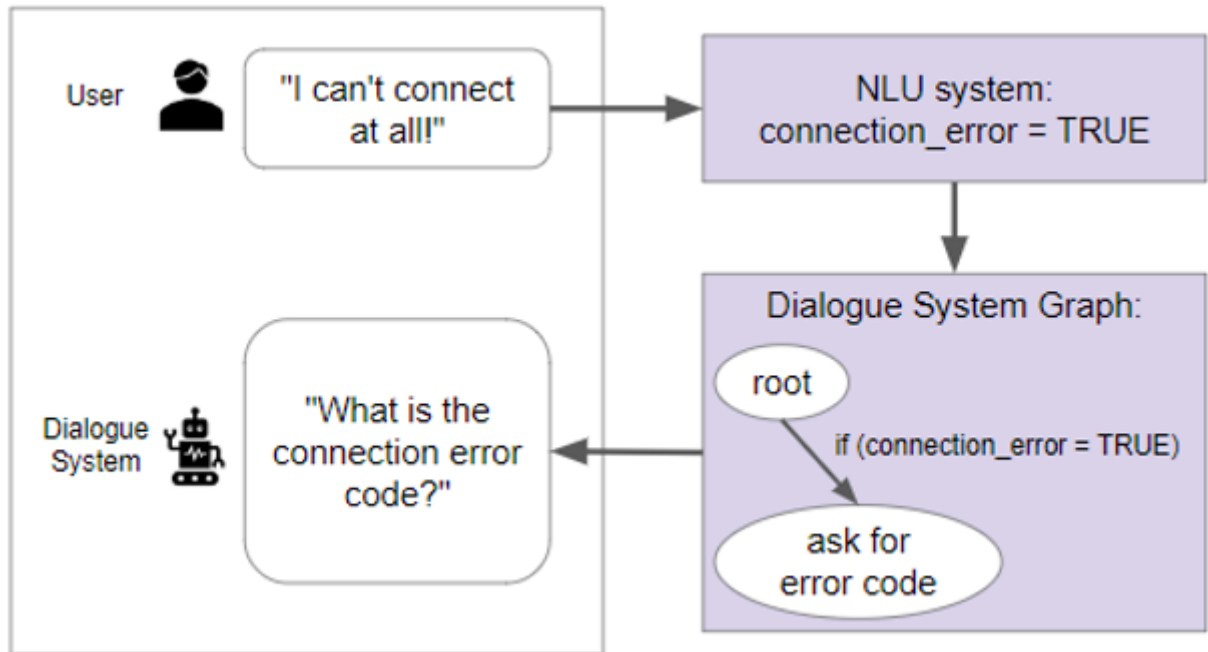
User

"I can't connect at all!"

NLU system:
connection_error = TRUE

Dialogue System Graph:

root

if (connection_error = TRUE)

ask for error code

Dialogue System

"What is the connection error code?"